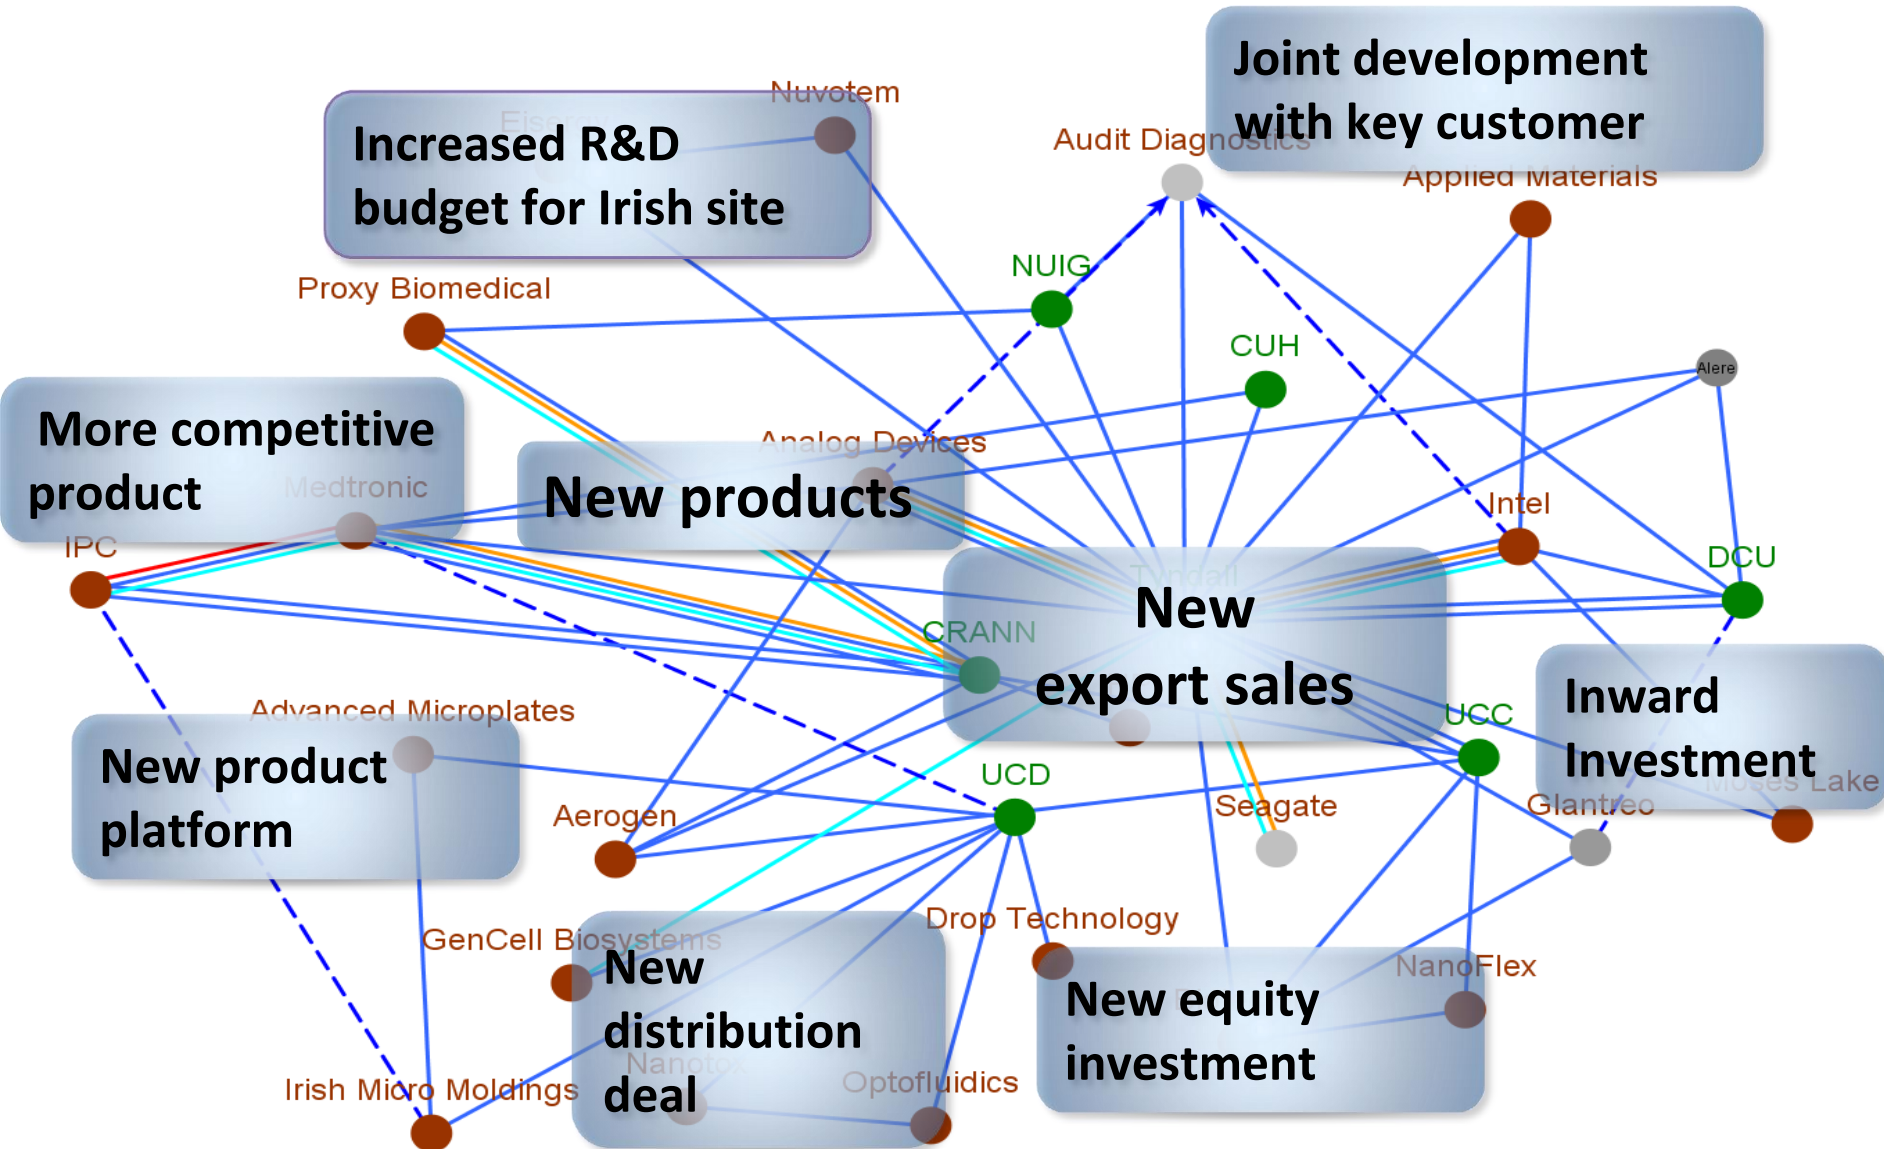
Joint development with key customer

Increased R&D budget for Irish site

Nuvotem

Fisp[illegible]

Audit Diagnostics

Applied Materials

NUIG

Proxy Biomedical

CUH

Alere

More competitive product

Medtronic

Analog Devices

New products

Intel

IPC

DCU

Tyndall

New export sales

CRANN

Inward Investment

UCC

Moses Lake

Advanced Microplates

New product platform

UCD

Seagate

Glantreo

Aerogen

Drop Technology

GenCell Biosystems

New distribution deal

NanoFlex

New equity investment

Nanotox

Optofluidics

Irish Micro Moldings